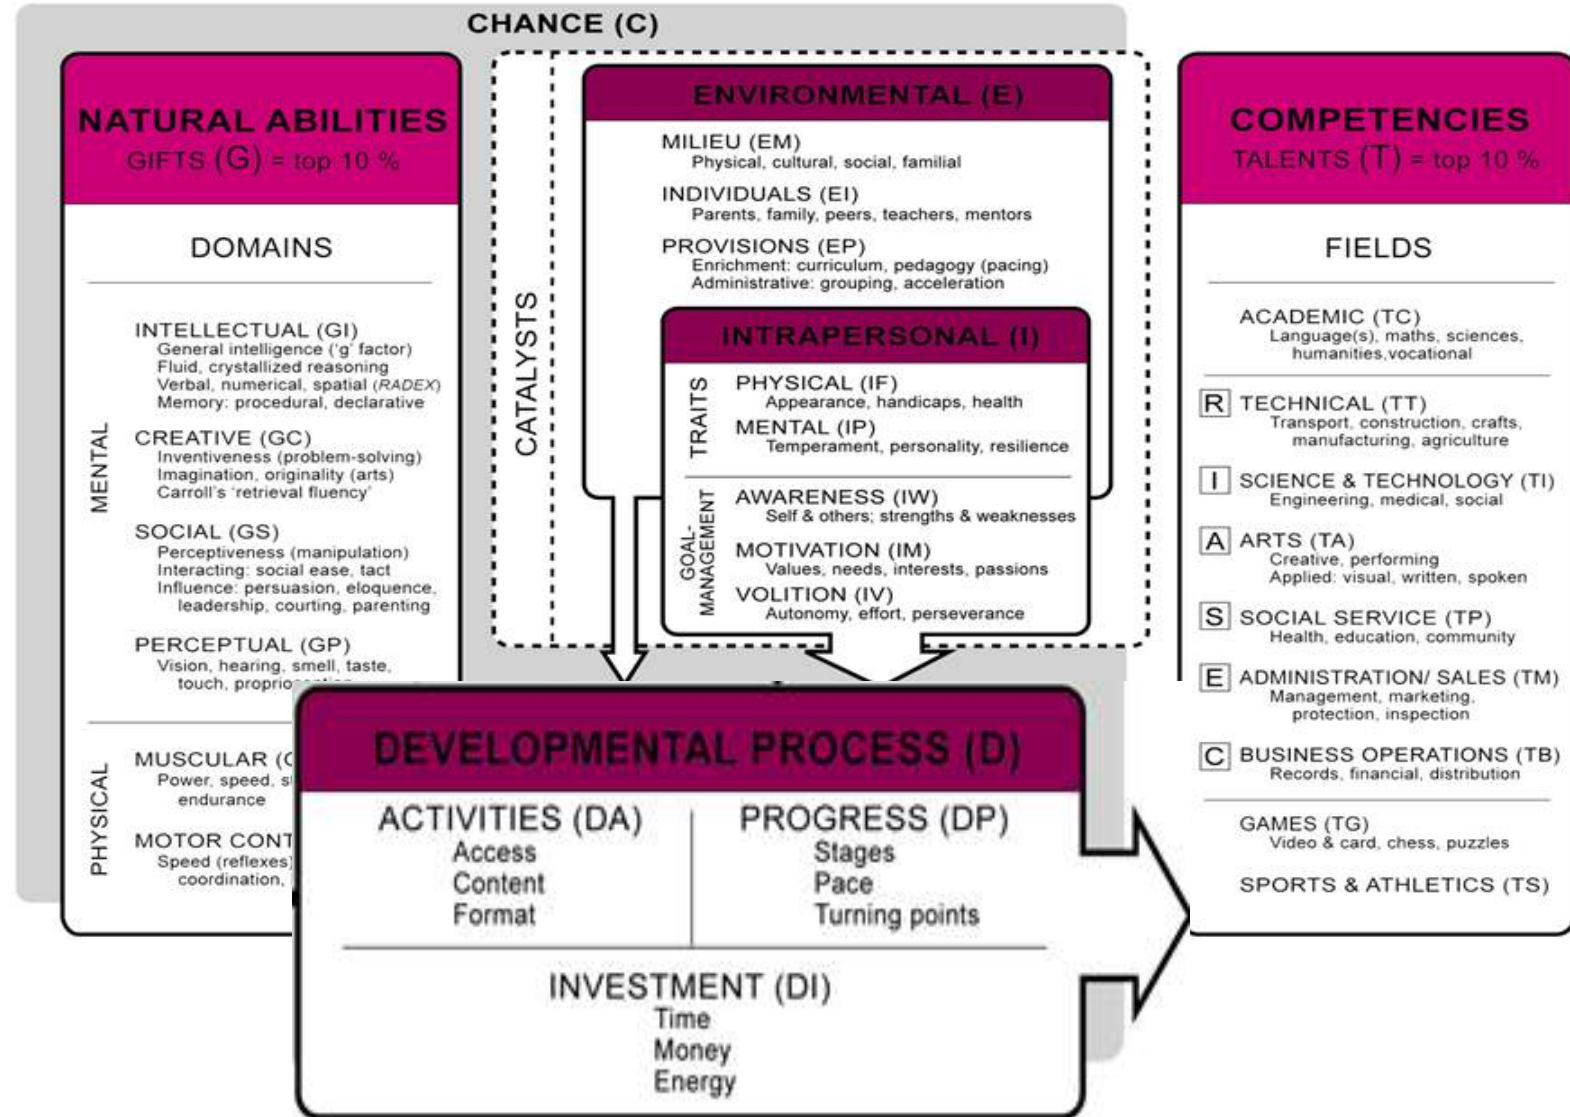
CHANCE (C)

NATURAL ABILITIES
GIFTS (G) = top 10 %

DOMAINS

MENTAL

INTELLECTUAL (GI)
General intelligence ('g' factor)
Fluid, crystallized reasoning
Verbal, numerical, spatial (RADEX)
Memory: procedural, declarative

CREATIVE (GC)
Inventiveness (problem-solving)
Imagination, originality (arts)
Carroll's 'retrieval fluency'

SOCIAL (GS)
Perceptiveness (manipulation)
Interacting: social ease, tact
Influence: persuasion, eloquence, leadership, courting, parenting

PERCEPTUAL (GP)
Vision, hearing, smell, taste, touch, proprio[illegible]

PHYSICAL

MUSCULAR ([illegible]
Power, speed, s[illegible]
endurance

MOTOR CONT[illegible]
Speed (reflexes)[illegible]
coordination, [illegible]

CATALYSTS

ENVIRONMENTAL (E)

MILIEU (EM)
Physical, cultural, social, familial

INDIVIDUALS (EI)
Parents, family, peers, teachers, mentors

PROVISIONS (EP)
Enrichment: curriculum, pedagogy (pacing)
Administrative: grouping, acceleration

INTRAPERSONAL (I)

TRAITS

PHYSICAL (IF)
Appearance, handicaps, health

MENTAL (IP)
Temperament, personality, resilience

GOAL-MANAGEMENT

AWARENESS (IW)
Self & others; strengths & weaknesses

MOTIVATION (IM)
Values, needs, interests, passions

VOLITION (IV)
Autonomy, effort, perseverance

COMPETENCIES
TALENTS (T) = top 10 %

FIELDS

ACADEMIC (TC)
Language(s), maths, sciences, humanities,vocational

R TECHNICAL (TT)
Transport, construction, crafts, manufacturing, agriculture

I SCIENCE & TECHNOLOGY (TI)
Engineering, medical, social

A ARTS (TA)
Creative, performing
Applied: visual, written, spoken

S SOCIAL SERVICE (TP)
Health, education, community

E ADMINISTRATION/ SALES (TM)
Management, marketing, protection, inspection

C BUSINESS OPERATIONS (TB)
Records, financial, distribution

GAMES (TG)
Video & card, chess, puzzles

SPORTS & ATHLETICS (TS)

DEVELOPMENTAL PROCESS (D)

ACTIVITIES (DA)
Access
Content
Format

PROGRESS (DP)
Stages
Pace
Turning points

INVESTMENT (DI)
Time
Money
Energy